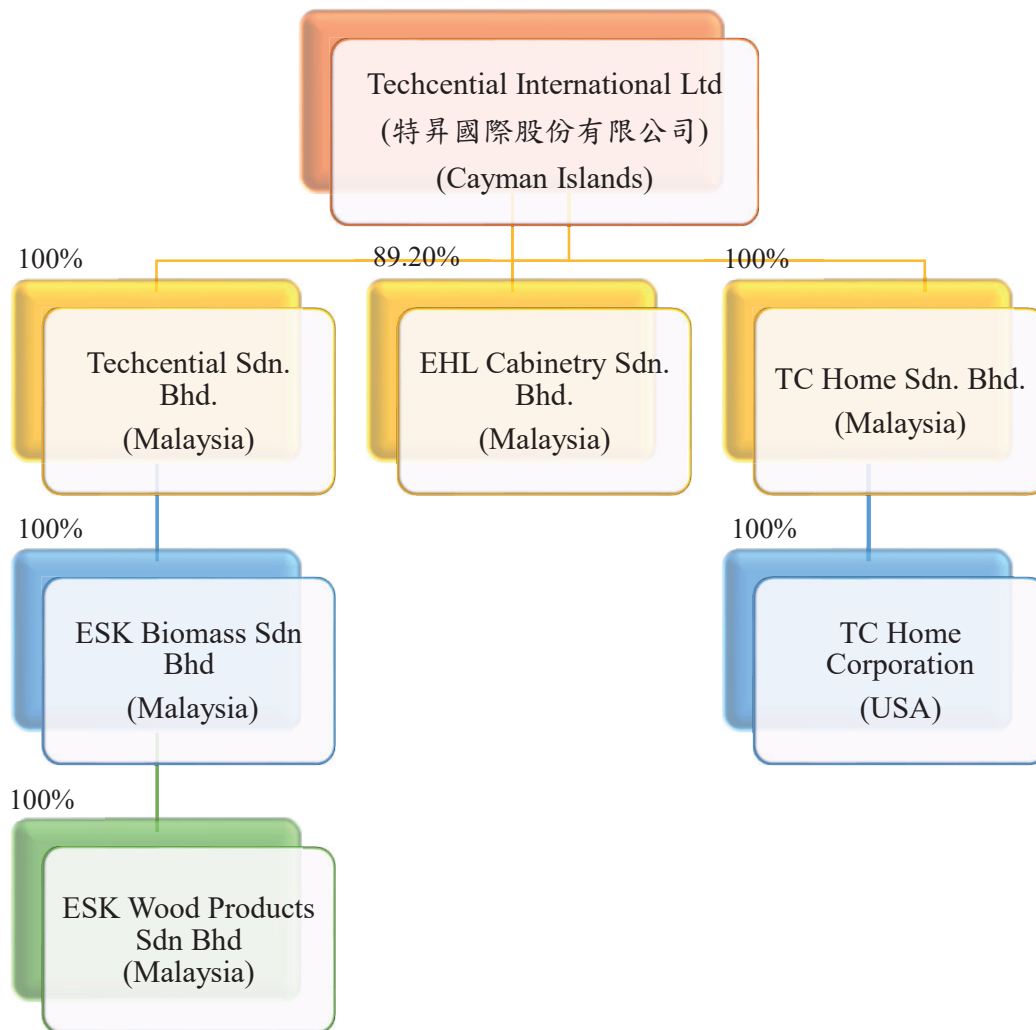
Techcential International Ltd
(特昇國際股份有限公司)
(Cayman Islands)

100%

Techcential Sdn. Bhd.
(Malaysia)

89.20%

EHL Cabinetry Sdn. Bhd.
(Malaysia)

100%

TC Home Sdn. Bhd.
(Malaysia)

100%

ESK Biomass Sdn Bhd
(Malaysia)

100%

TC Home Corporation
(USA)

100%

ESK Wood Products Sdn Bhd
(Malaysia)